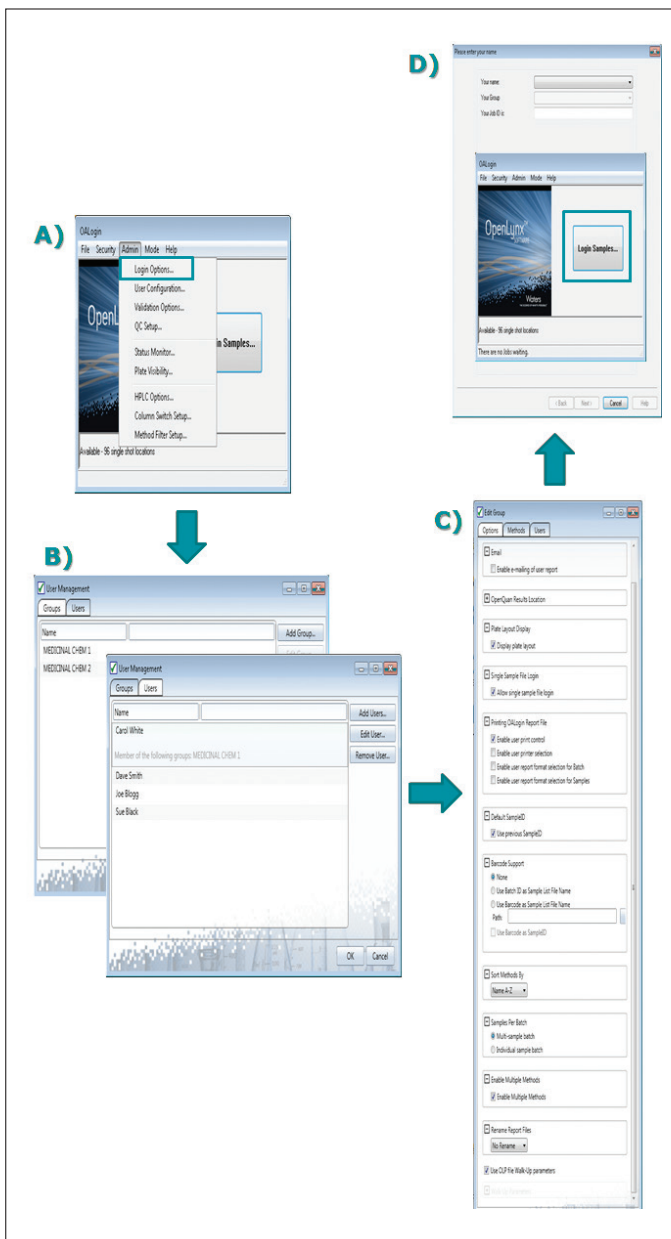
D)

Please enter your name

Your name
Your Group
Your Job ID is

OALogin
File Security Admin Mode Help
OpenLynx
Login Samples...
Waters
Available - 96 single shot locations
There are no Jobs waiting.
< Back Next > Cancel Help

A)

OALogin
File Security Admin Mode Help
Login Options...
User Configuration...
Validation Options...
QC Setup...
Status Monitor...
Plate Visibility...
HPLC Options...
Column Switch Setup...
Method Filter Setup...
OpenL
n Samples...
Available - 96 single shot locations

B)

User Management
Groups Users
Name
Add Group...
MEDICINAL CHEM 1
MEDICINAL CHEM 2

User Management
Groups Users
Name
Add Users...
Edit User...
Remove User...
Carol White
Member of the following groups: MEDICINAL CHEM 1
Dave Smith
Joe Blogg
Sue Black
OK Cancel

C)

Edit Group
Options Methods Users
Email
Enable e-mailing of user report
OpenQuan Results Location
Plate Layout Display
Display plate layout
Single Sample File Login
Allow single sample file login
Printing OALogin Report File
Enable user print control
Enable user printer selection
Enable user report format selection for Batch
Enable user report format selection for Samples
Default SampleID
Use previous SampleID
Barcode Support
None
Use Batch ID as Sample List File Name
Use Barcode as Sample List File Name
Path:
Use Barcode as SampleID
Sort Methods By
Name A-Z
Samples Per Batch
Multi-sample batch
Individual sample batch
Enable Multiple Methods
Enable Multiple Methods
Rename Report Files
No Rename
Use OLP File Walk-Up parameters
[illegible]